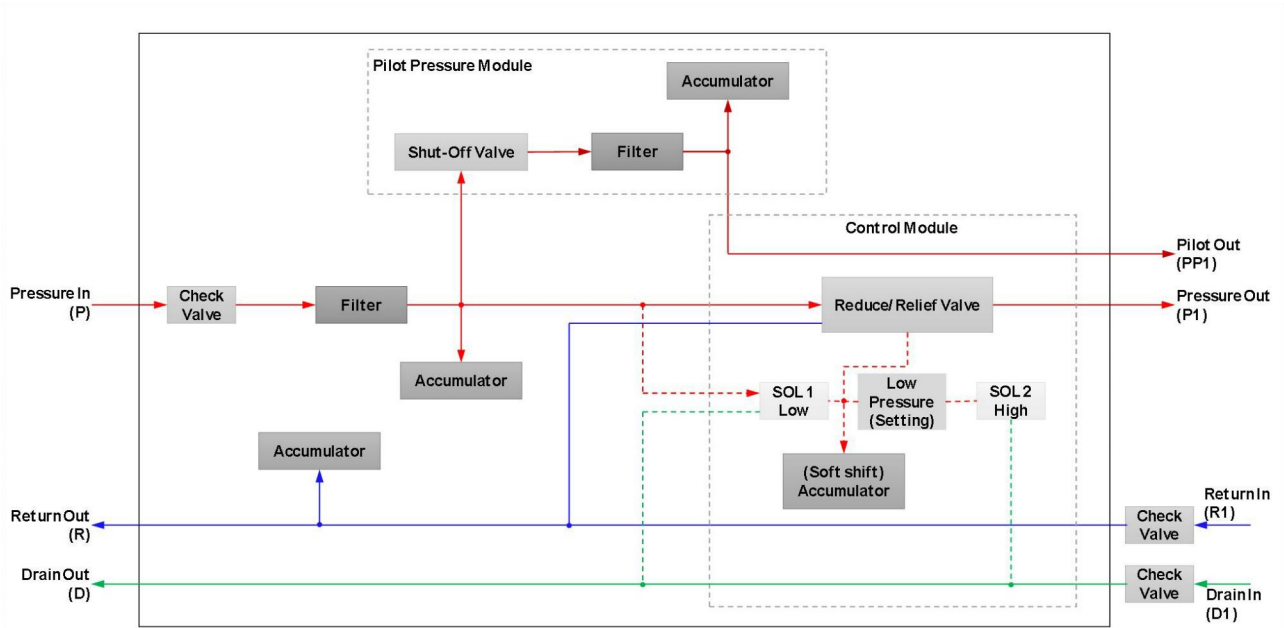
Pilot Pressure Module

Accumulator

Shut-Off Valve

Filter

Control Module

Pilot Out (PP1)

Pressure In (P)

Check Valve

Filter

Reduce/ Relief Valve

Pressure Out (P1)

Accumulator

SOL 1 Low

Low Pressure (Setting)

SOL 2 High

Accumulator

(Soft shift) Accumulator

Return Out (R)

Check Valve

Return In (R1)

Drain Out (D)

Check Valve

Drain In (D1)